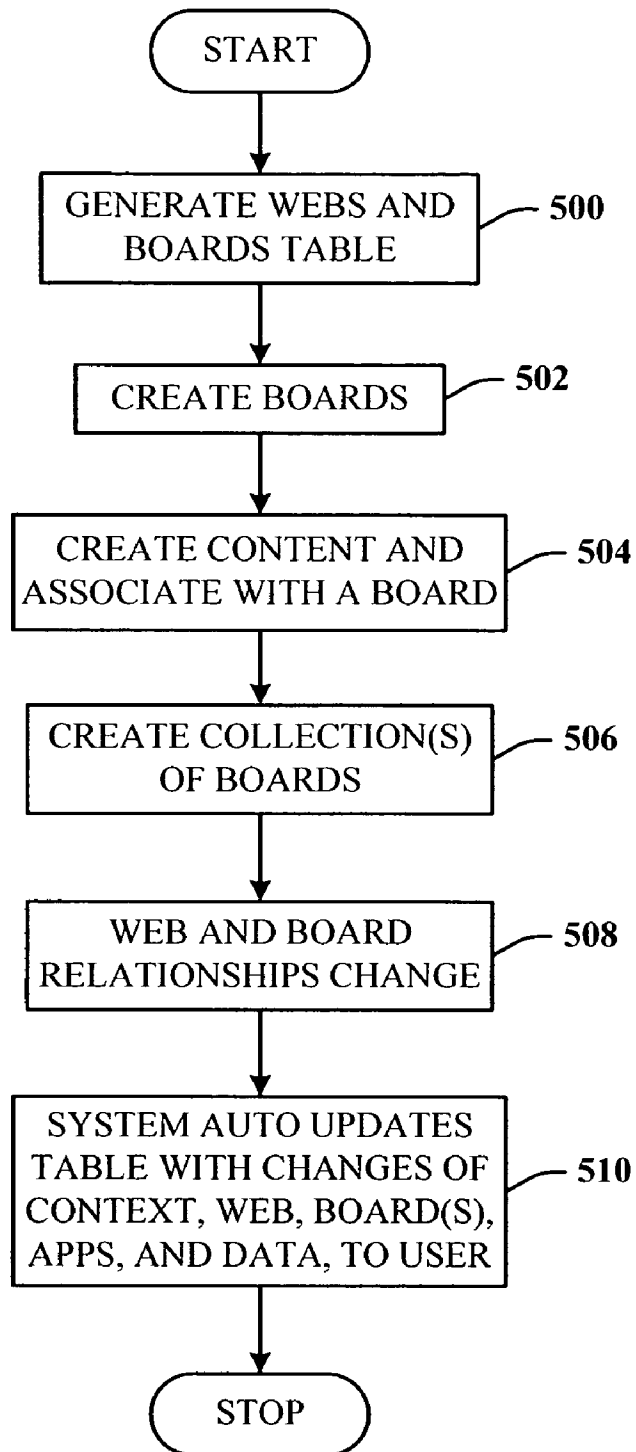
START

GENERATE WEBS AND BOARDS TABLE

500

CREATE BOARDS

502

CREATE CONTENT AND ASSOCIATE WITH A BOARD

504

CREATE COLLECTION(S) OF BOARDS

506

WEB AND BOARD RELATIONSHIPS CHANGE

508

SYSTEM AUTO UPDATES TABLE WITH CHANGES OF CONTEXT, WEB, BOARD(S), APPS, AND DATA, TO USER

510

STOP